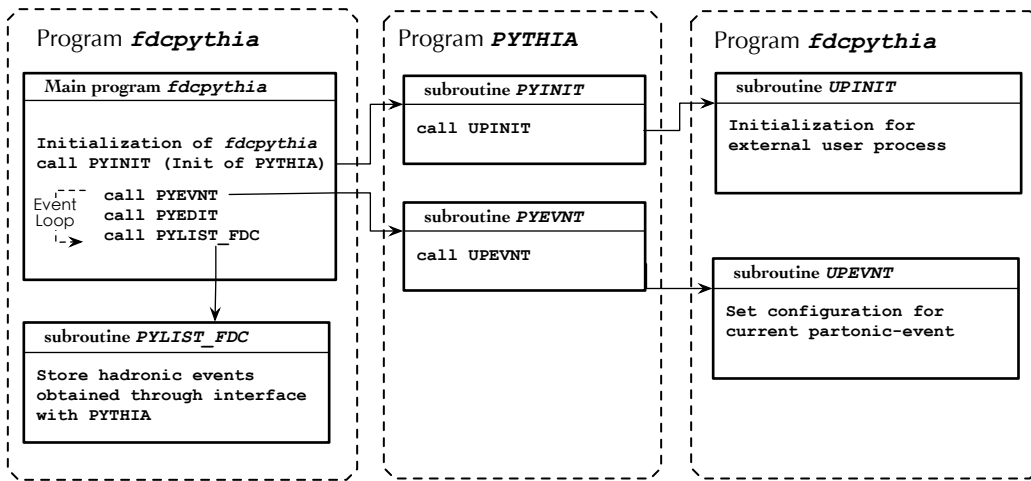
Program *fdcpythia*

Main program *fdcpythia*

Initialization of *fdcpythia*
call PYINIT (Init of PYTHIA)

Event Loop

call PYEVNT
call PYEDIT
call PYLIST_FDC

subroutine *PYLIST_FDC*

Store hadronic events obtained through interface with PYTHIA

Program *PYTHIA*

subroutine *PYINIT*

call UPINIT

subroutine *PYEVNT*

call UPEVNT

Program *fdcpythia*

subroutine *UPINIT*

Initialization for external user process

subroutine *UPEVNT*

Set configuration for current partonic-event